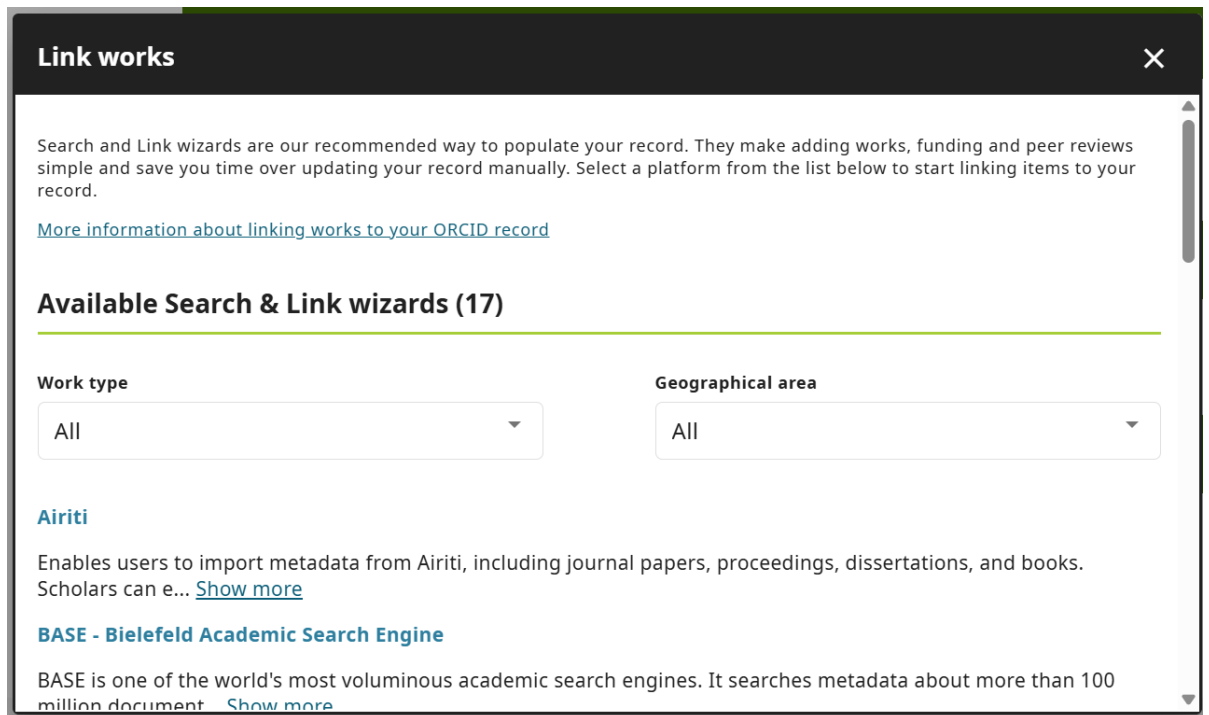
Link works

×

Search and Link wizards are our recommended way to populate your record. They make adding works, funding and peer reviews simple and save you time over updating your record manually. Select a platform from the list below to start linking items to your record.

More information about linking works to your ORCID record

Available Search & Link wizards (17)

Work type
All

Geographical area
All

Airiti

Enables users to import metadata from Airiti, including journal papers, proceedings, dissertations, and books. Scholars can e... Show more

BASE - Bielefeld Academic Search Engine

BASE is one of the world's most voluminous academic search engines. It searches metadata about more than 100 million document... Show more